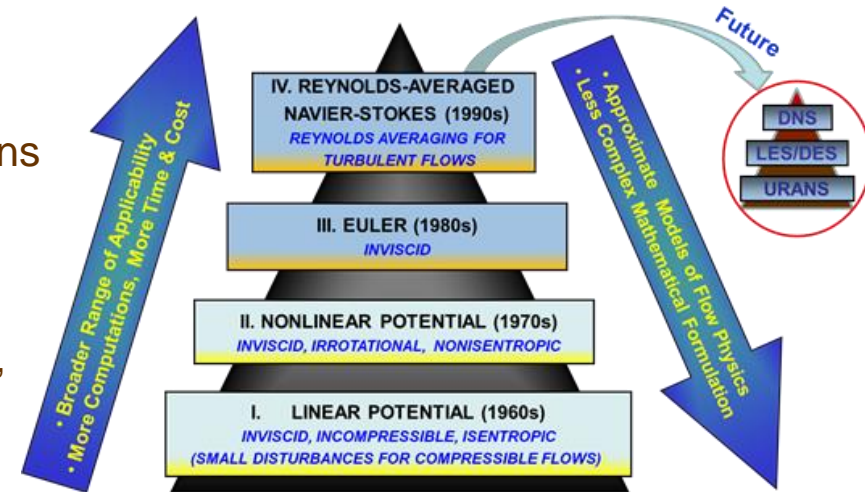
ns

,

• Broader Range of Applicability
• More Computations, More Time & Cost

IV. REYNOLDS-AVERAGED NAVIER-STOKES (1990s)
REYNOLDS AVERAGING FOR TURBULENT FLOWS

III. EULER (1980s)
INVISCID

II. NONLINEAR POTENTIAL (1970s)
INVISCID, IRROTATIONAL, NONISENTROPIC

I. LINEAR POTENTIAL (1960s)
INVISCID, INCOMPRESSIBLE, ISENTROPIC
(SMALL DISTURBANCES FOR COMPRESSIBLE FLOWS)

Future

DNS
LES/DES
URANS

• Approximate Models of Flow Physics
• Less Complex Mathematical Formulation